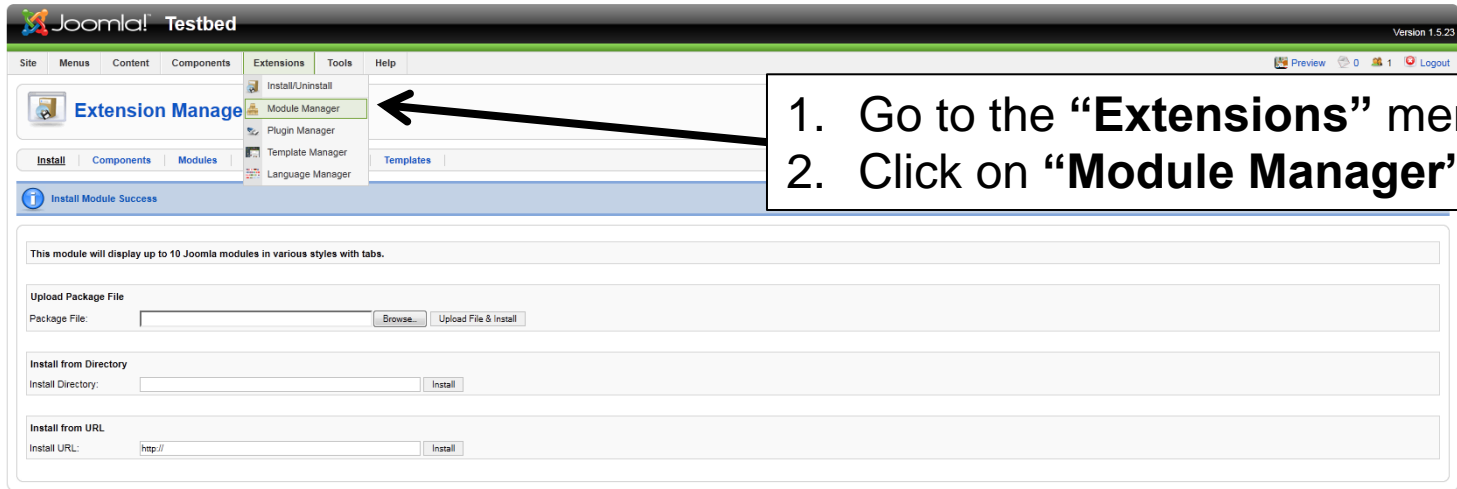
Joomla! Testbed

Version 1.5.23

Site | Menus | Content | Components | Extensions | Tools | Help

Preview 0 1 Logout

Install/Uninstall
Module Manager
Plugin Manager
Template Manager
Language Manager

Extension Manage

Install | Components | Modules | Templates

1. Go to the **“Extensions”** me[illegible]
2. Click on **“Module Manager’**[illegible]

Install Module Success

This module will display up to 10 Joomla modules in various styles with tabs.

Upload Package File

Package File: Browse... Upload File & Install

Install from Directory

Install Directory: Install

Install from URL

Install URL: http:// Install